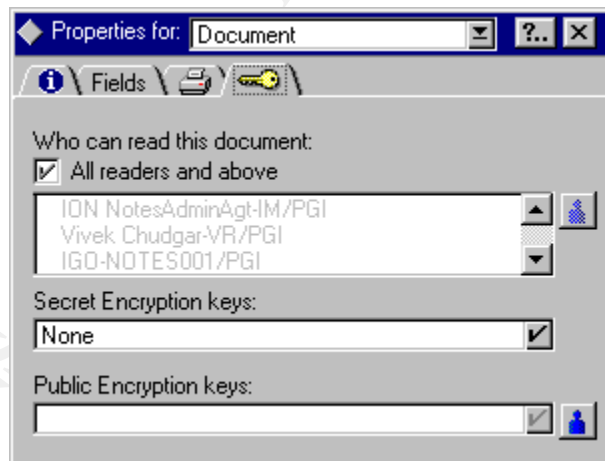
Properties for: Document

?..

Fields

Who can read this document:

All readers and above

ION NotesAdminAgt-IM/PGI
Vivek Chudgar-VR/PGI
IGO-NOTES001/PGI

Secret Encryption keys:

None

Public Encryption keys: